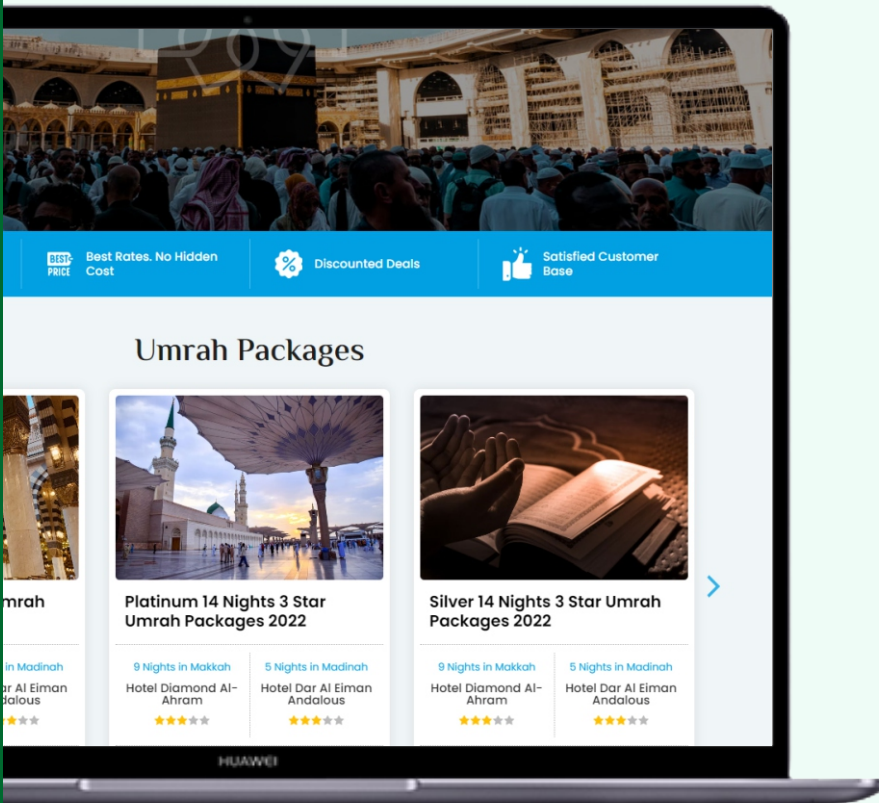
BEST PRICE Best Rates. No Hidden Cost

Discounted Deals

Satisfied Customer Base

Umrah Packages

mrah

in Madinah

ar Al Eiman dalous

Platinum 14 Nights 3 Star Umrah Packages 2022

9 Nights in Makkah

Hotel Diamond Al-Ahram

5 Nights in Madinah

Hotel Dar Al Eiman Andalous

Silver 14 Nights 3 Star Umrah Packages 2022

9 Nights in Makkah

Hotel Diamond Al-Ahram

5 Nights in Madinah

Hotel Dar Al Eiman Andalous

HUAWEI